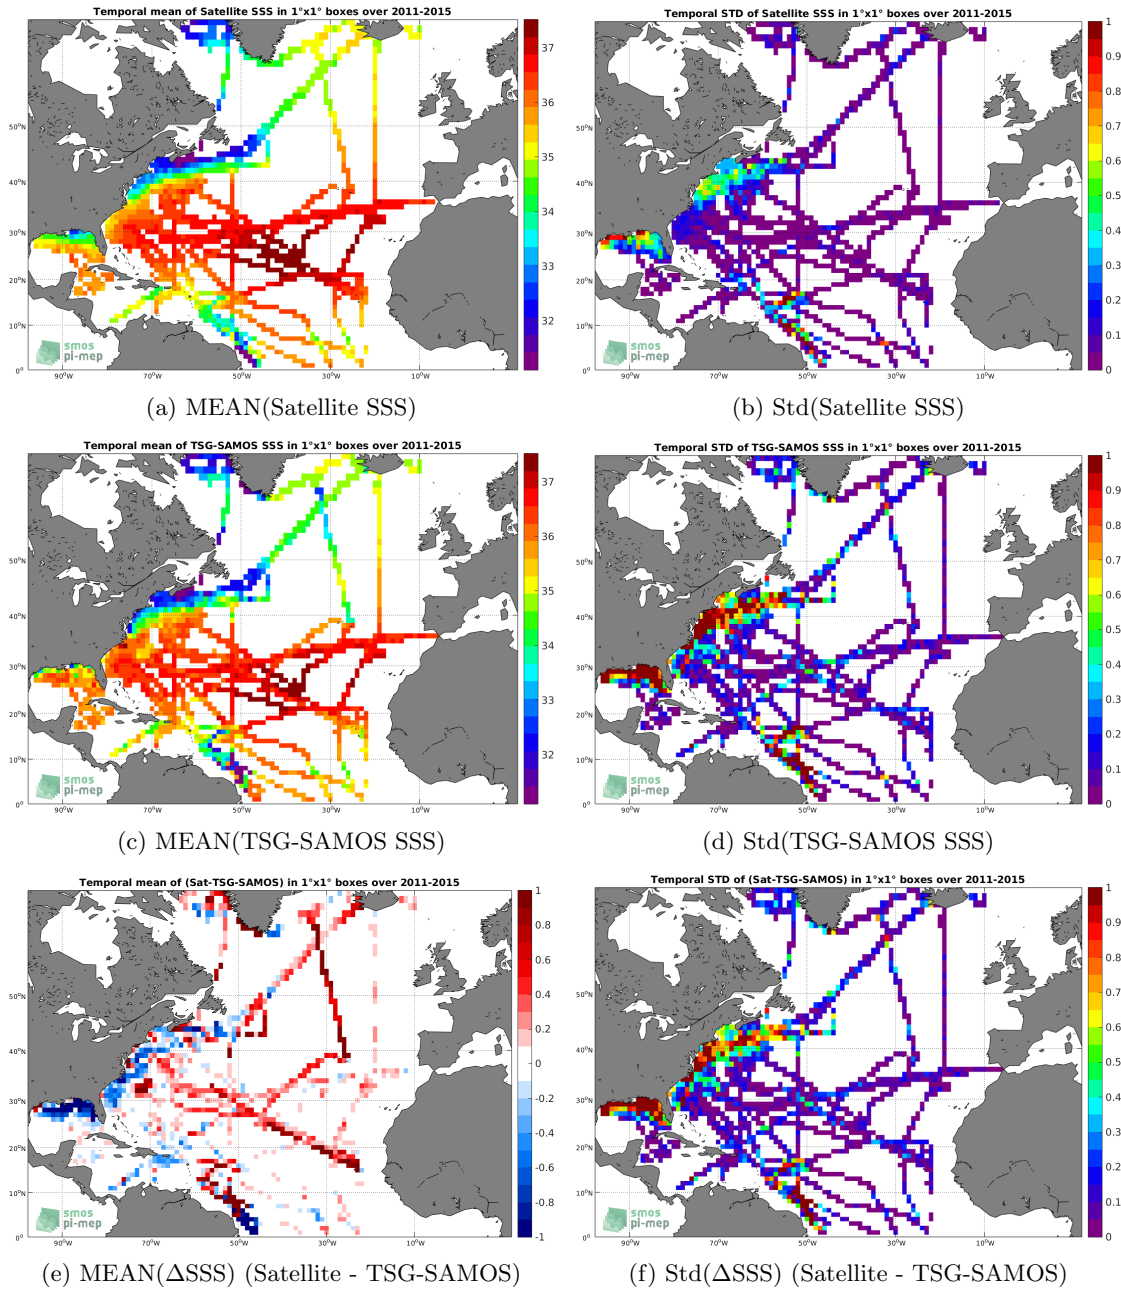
Temporal mean of Satellite SSS in 1°x1° boxes over 2011-2015

37
36
35
34
33
32

50°N
40°N
30°N
20°N
10°N
0°
90°W
70°W
50°W
30°W
10°W

smos
pi-mep

(a) MEAN(Satellite SSS)

Temporal STD of Satellite SSS in 1°x1° boxes over 2011-2015

1
0.9
0.8
0.7
0.6
0.5
0.4
0.3
0.2
0.1
0

50°N
40°N
30°N
20°N
10°N
0°
90°W
70°W
50°W
30°W
10°W

smos
pi-mep

(b) Std(Satellite SSS)

Temporal mean of TSG-SAMOS SSS in 1°x1° boxes over 2011-2015

37
36
35
34
33
32

50°N
40°N
30°N
20°N
10°N
0°
90°W
70°W
50°W
30°W
10°W

smos
pi-mep

(c) MEAN(TSG-SAMOS SSS)

Temporal STD of TSG-SAMOS SSS in 1°x1° boxes over 2011-2015

1
0.9
0.8
0.7
0.6
0.5
0.4
0.3
0.2
0.1
0

50°N
40°N
30°N
20°N
10°N
0°
90°W
70°W
50°W
30°W
10°W

smos
pi-mep

(d) Std(TSG-SAMOS SSS)

Temporal mean of (Sat-TSG-SAMOS) in 1°x1° boxes over 2011-2015

1
0.8
0.6
0.4
0.2
0
-0.2
-0.4
-0.6
-0.8
-1

50°N
40°N
30°N
20°N
10°N
0°
90°W
70°W
50°W
30°W
10°W

smos
pi-mep

(e) MEAN(ΔSSS) (Satellite - TSG-SAMOS)

Temporal STD of (Sat-TSG-SAMOS) in 1°x1° boxes over 2011-2015

1
0.9
0.8
0.7
0.6
0.5
0.4
0.3
0.2
0.1
0

50°N
40°N
30°N
20°N
10°N
0°
90°W
70°W
50°W
30°W
10°W

smos
pi-mep

(f) Std(ΔSSS) (Satellite - TSG-SAMOS)